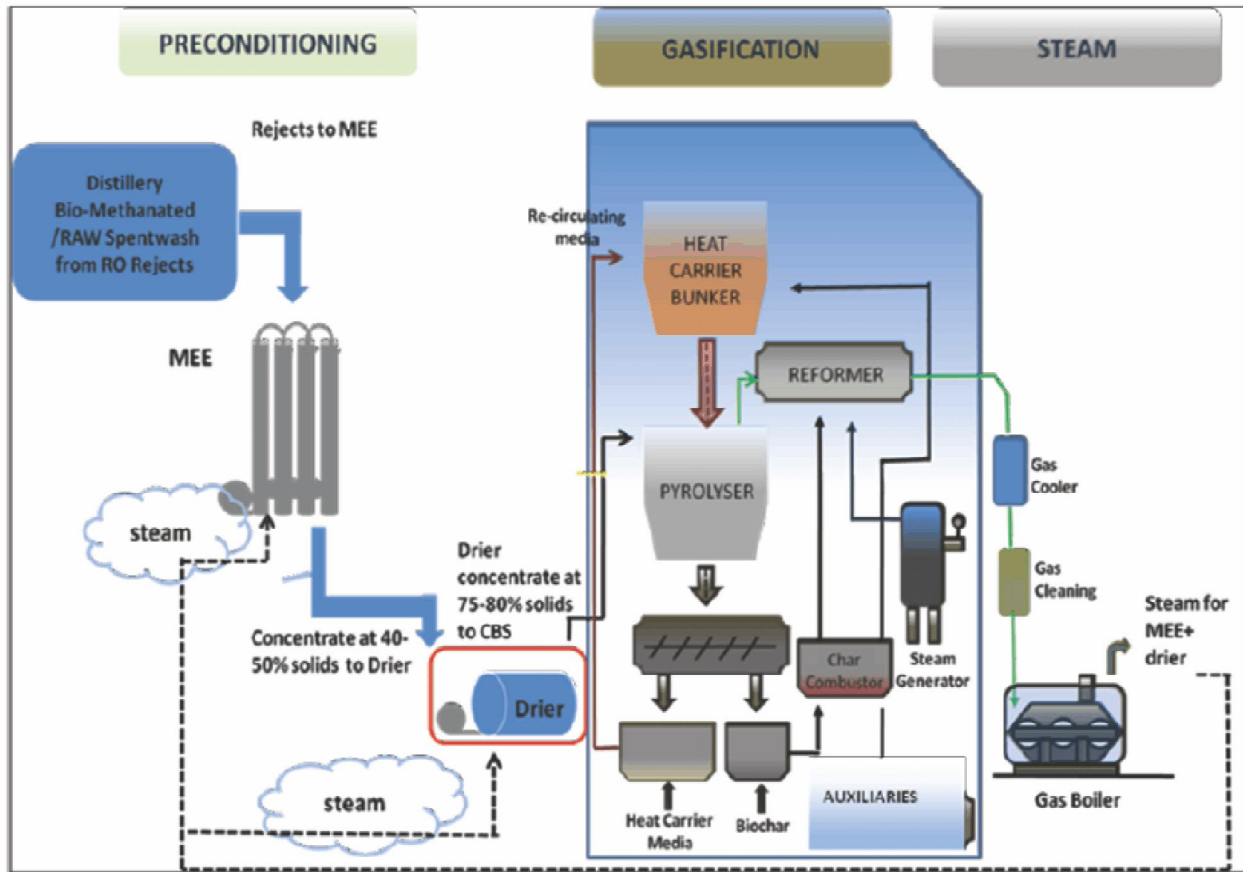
PRECONDITIONING

GASIFICATION

STEAM

Rejects to MEE

Distillery Bio-Methanated /RAW Spentwash from RO Rejects

MEE

steam

Concentrate at 40-50% solids to Drier

Drier

steam

Drier concentrate at 75-80% solids to CBS

Re-circulating media

HEAT CARRIER BUNKER

REFORMER

PYROLYSER

Char Combustor

Steam Generator

Heat Carrier Media

Biochar

AUXILIARIES

Gas Cooler

Gas Cleaning

Steam for MEE+ drier

Gas Boiler